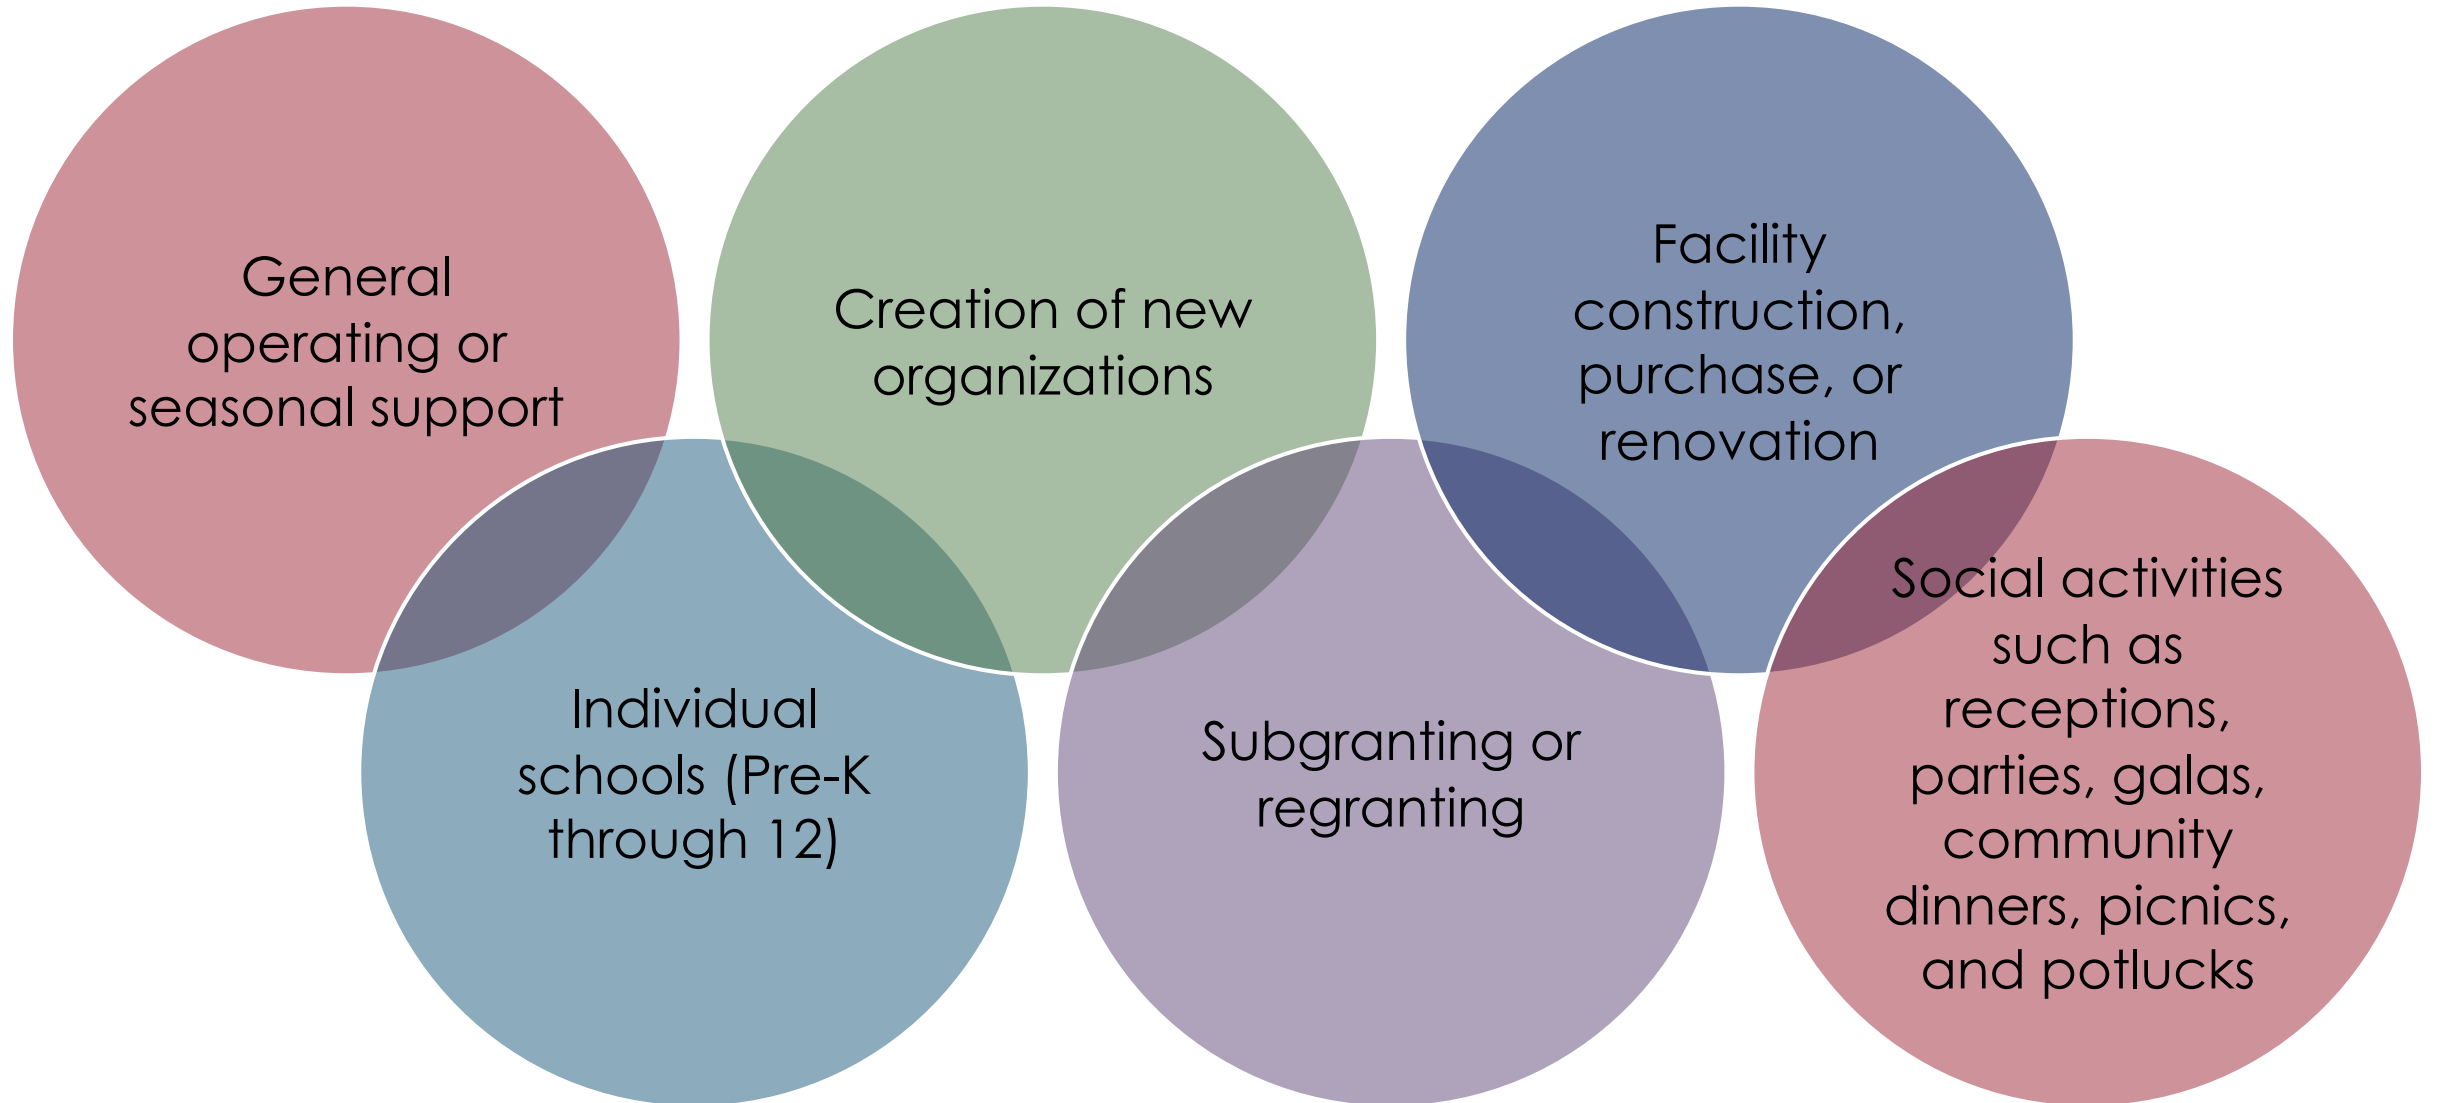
General operating or seasonal support

Creation of new organizations

Facility construction, purchase, or renovation

Individual schools (Pre-K through 12)

Subgranting or regranting

Social activities such as receptions, parties, galas, community dinners, picnics, and potlucks